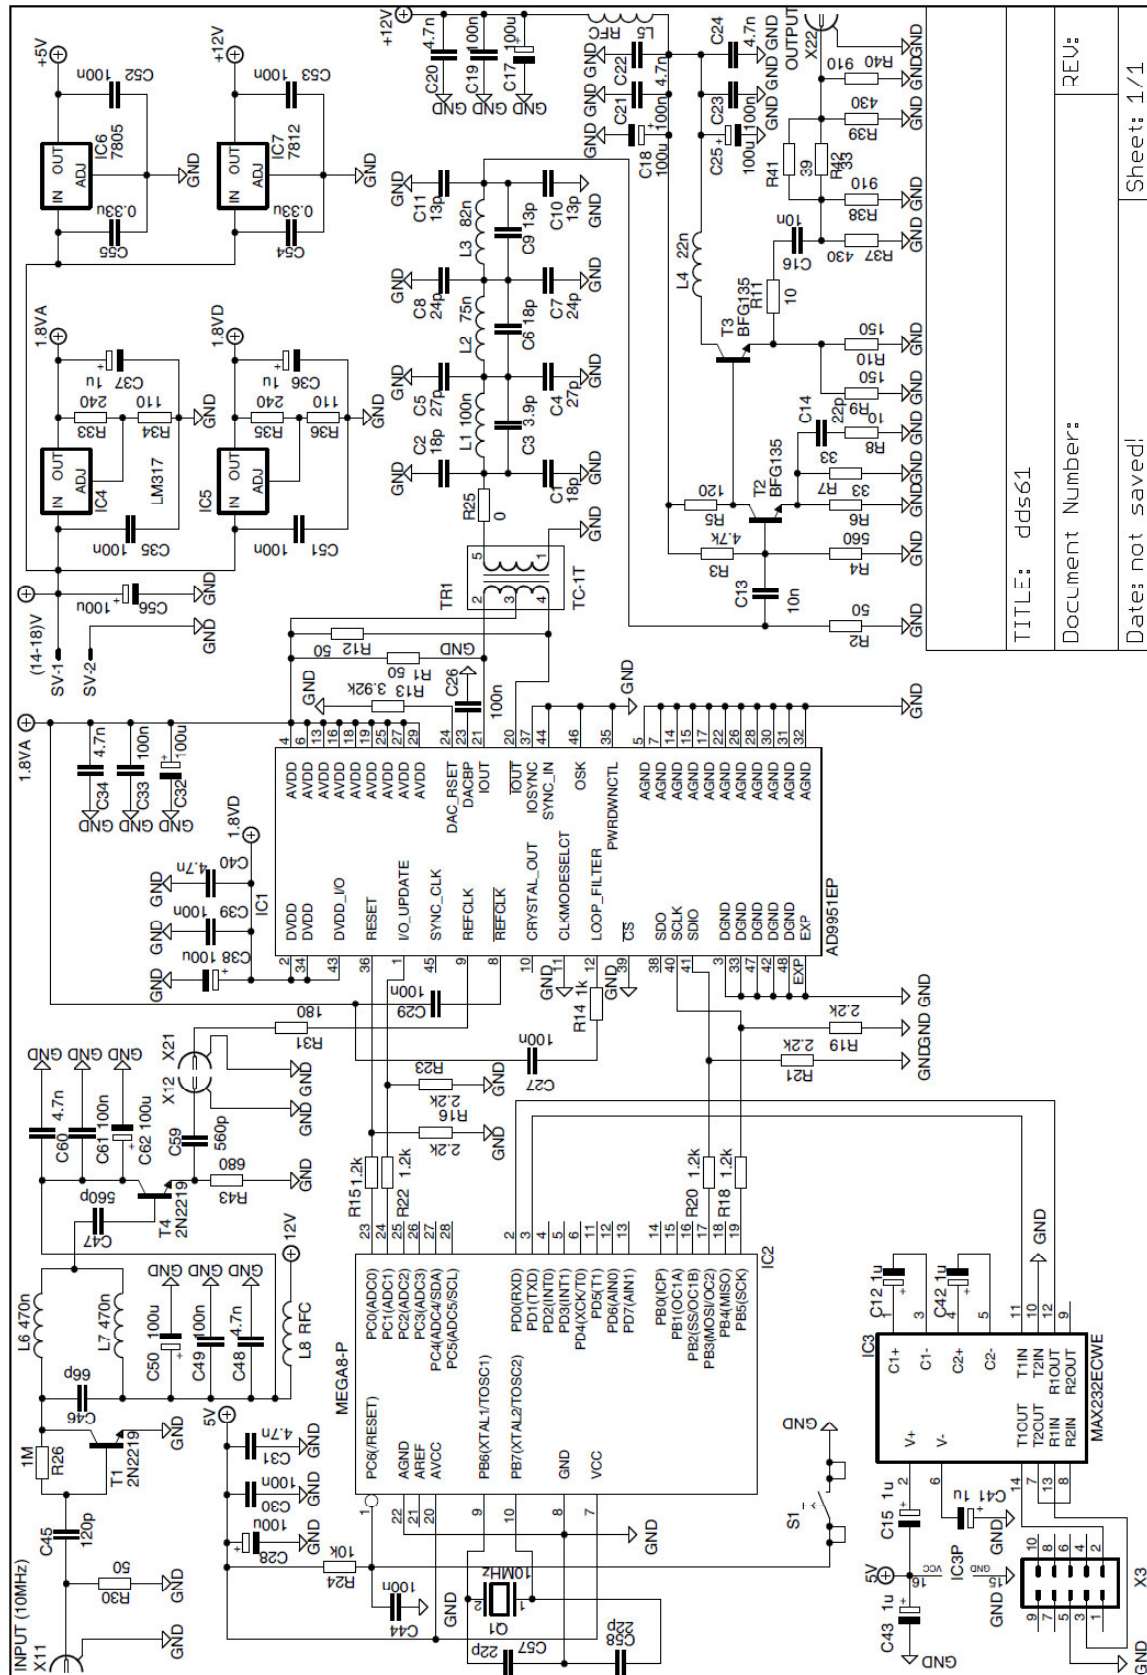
TITLE: dds61
Document Number:
REV:
Date: not saved!
Sheet: 1/1

+5V
C52 100n
IC6 7805
IN OUT ADJ
0.33u C55
GND
+12V
C53 100n
IC7 7812
IN OUT ADJ
0.33u C54
GND
1.8VA
C37 1u
R33 240
R34 110
IC4 LM317
IN OUT ADJ
C35 100n
GND
1.8VD
C36 1u
R35 240
R36 110
IC5
IN OUT ADJ
C51 100n
GND
C56 100u
GND
(14-18)V
SV-1
SV-2
GND
+12V
C20 4.7n
C19 100n
C17 100u
GND GND GND
L5 RFC
C22 4.7n
C21 100n
C18 100u
GND GND GND
C24 4.7n
C23 100n
C25 100u
GND GND GND
OUTPUT X22
R40 910
GND GND
R39 430
GND
R41 39
R42 33
R38 910
GND
C16 10n
R37 430
GND
C11 13p
L3 82n
C9 13p
C10 13p
GND GND
C8 24p
L2 75n
C6 18p
C7 24p
GND GND
C5 27p
L1 100n
C3 3.9p
C4 27p
GND GND
C2 18p
C1 18p
GND GND
R25 0
L4 22n
R11 10
T3 BFG135
R10 150
GND
R9 150
GND
C14 22p
R8 10
GND
R7 33
GND
R6 33
GND
R5 120
T2 BFG135
R3 4.7k
R4 560
GND
C13 10n
R2 50
GND
TR1
TC-1T
5 1
2 3 4
GND
R12 50
R1 50
GND
R13 3.92k
C26 100n
GND
1.8VA
C34 4.7n
C33 100n
C32 100u
GND GND GND
4 6 13 16 18 19 25 27 29
AVDD AVDD AVDD AVDD AVDD AVDD AVDD AVDD
24 23 21
DAC_RSET DACBP IOUT
20 37 44
IOUT IOSYNC SYNC_IN
46 OSK
35 PWRDWNCTL
GND
5 7 14 15 17 22 26 28 30 31 32
AGND AGND AGND AGND AGND AGND AGND AGND AGND AGND AGND
GND
1.8VD
C40 4.7n
C39 100n
C38 100u
GND GND GND
IC1
DVDD DVDD DVDD_I/O RESET I/O_UPDATE SYNC_CLK REFCLK REFCLK CRYSTAL_OUT CLKMODESELCT LOOP_FILTER CS SDO SCLK SDIO DGND DGND DGND DGND DGND EXP
2 34 43 36 1 45 9 8 10 11 12 39 38 40 41 3 33 47 42 48 EXP
AD9951EP
GND
R14 1k
GND GND
GND GND
R19 2.2k
R21 2.2k
GND GND
C29 100n
R31 180
C27 100n
X21
X12
GND GND
R23 2.2k
R16 2.2k
GND GND
C60 4.7n
C61 100n
C62 100u
GND GND GND
C59 560p
R43 680
GND
T4 2N2219
C47 560p
L6 470n
L7 470n
C50 100u
C49 100n
C48 4.7n
GND GND GND
L8 RFC
12V
C46 68p
R26 1M
T1 2N2219
GND
C45 120p
INPUT (10MHz)
X11
R30 50
GND GND
5V
C31 4.7n
C30 100n
C28 100u
GND GND GND
R24 10k
C44 100n
Q1 10MHz
GND
C57 22p
C58 22p
R15 1.2k
R22 1.2k
R20 1.2k
R18 1.2k
23 24 25 26 27 28
2 3 4 5 6 11 12 13
14 15 16 17 18 19
IC2
MEGA8-P
PC6(/RESET)
AGND AREF AVCC
PB6(XTAL1/TOSC1)
PB7(XTAL2/TOSC2)
GND VCC
1 22 21 20 9 10 8 7
PC0(ADC0) PC1(ADC1) PC2(ADC2) PC3(ADC3) PC4(ADC4/SDA) PC5(ADC5/SCL)
PD0(RXD) PD1(TXD) PD2(INT0) PD3(INT1) PD4(XCK/T0) PD5(T1) PD6(AIN0) PD7(AIN1)
PB0(ICP) PB1(OC1A) PB2(SS/OC1B) PB3(MOSI/OC2) PB4(MISO) PB5(SCK)
GND
S1
GND
IC3
C12 1u
C42 1u
1 3 4 5
C1+ C1- C2+ C2-
V+ V-
2 6
T1OUT T2OUT R1IN R2IN
T1IN T2IN R1OUT R2OUT
14 7 13 8
11 10 12 9
GND
MAX232ECWE
C15 1u
C41 1u
GND
5V
C43 1u
IC3P
VCC 16
GND 15
GND GND
10 8 6 4 2
9 7 5 3 1
X3
GND